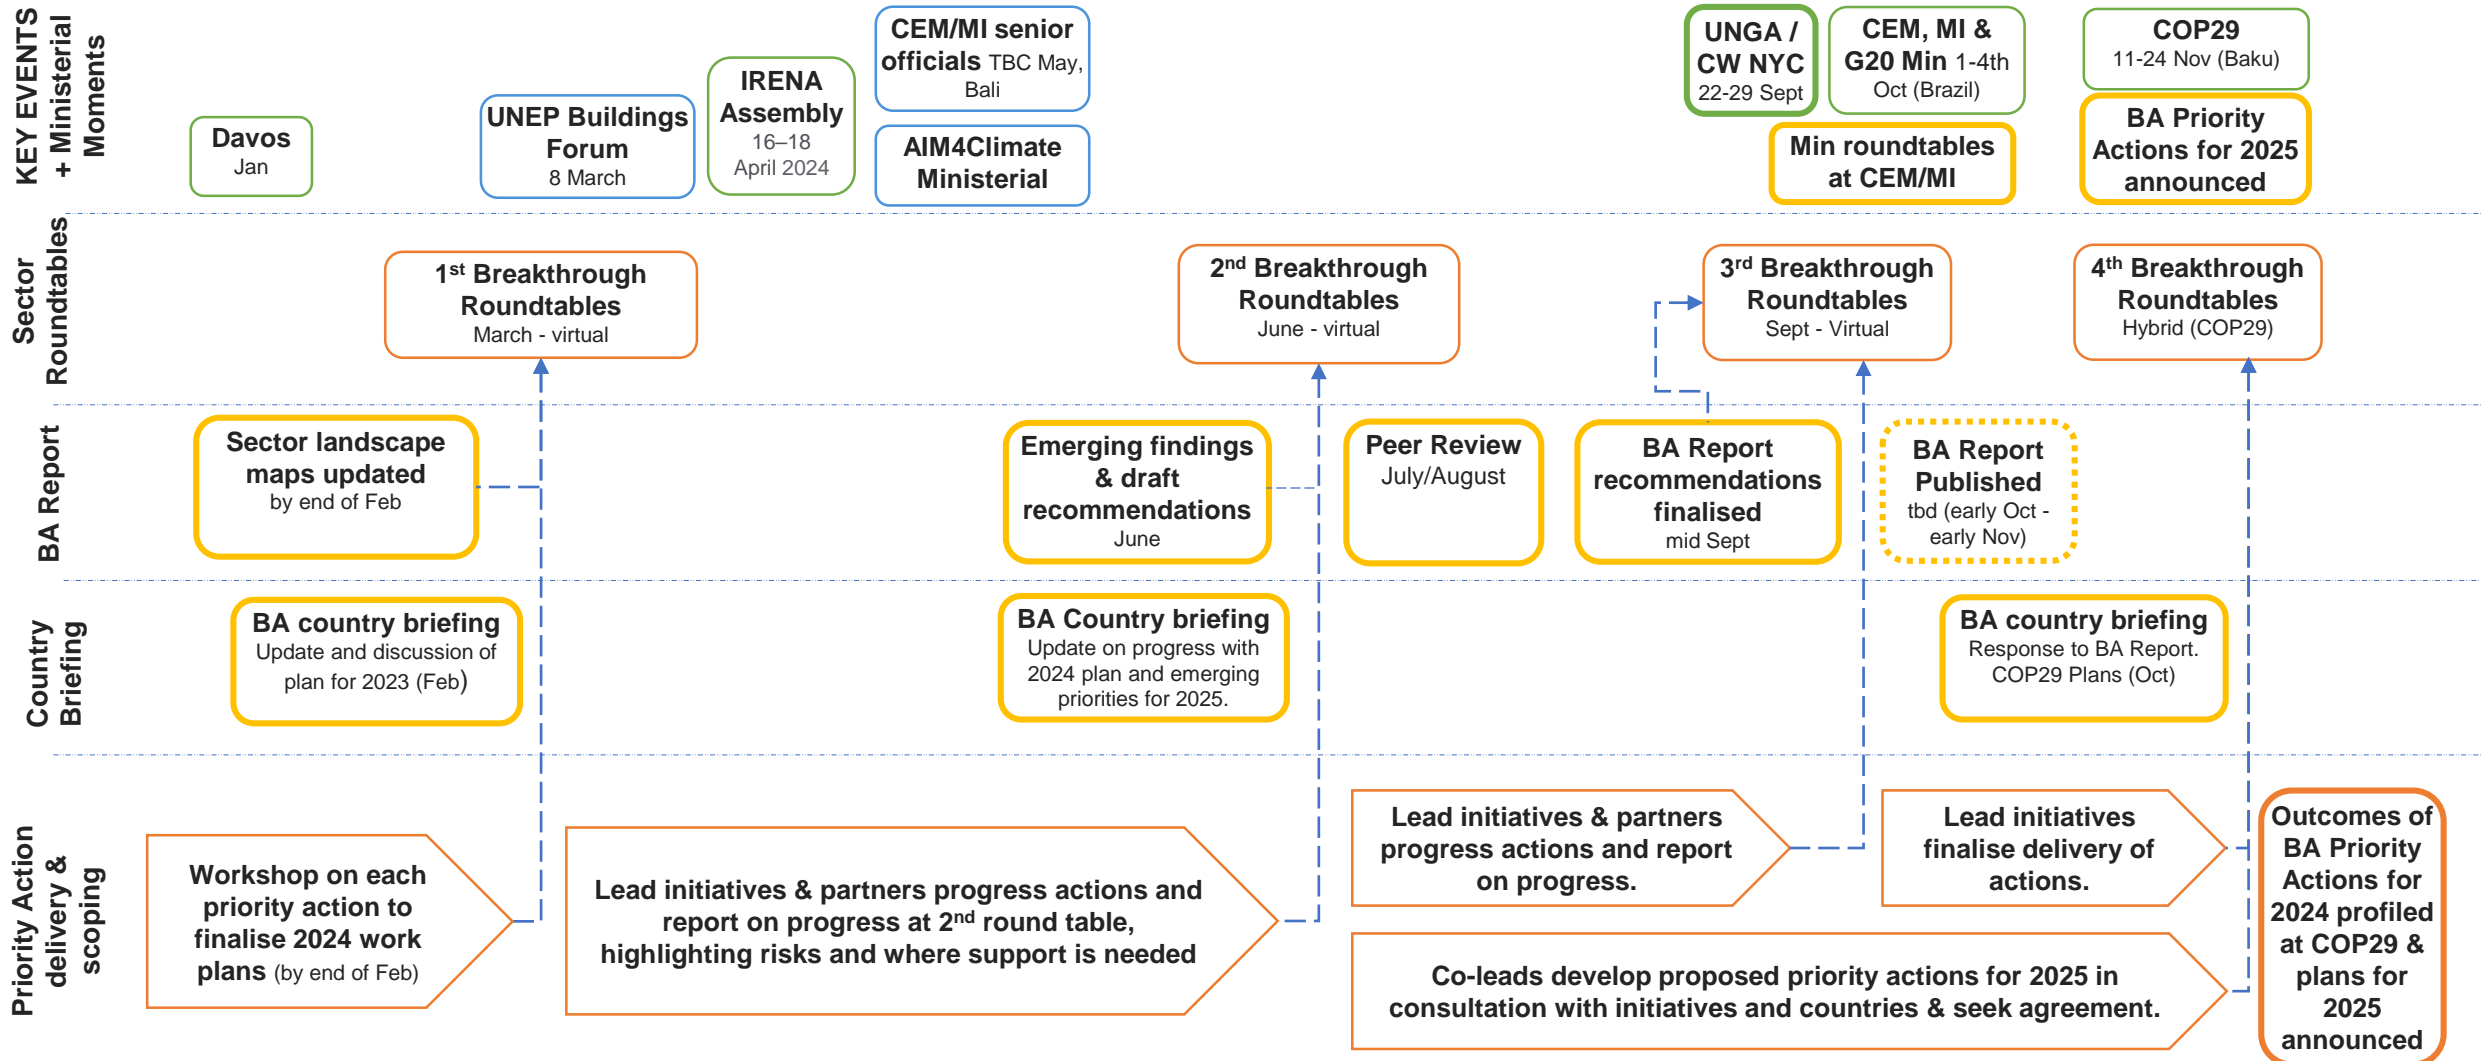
KEY EVENTS + Ministerial Moments

Davos
Jan

UNEP Buildings Forum
8 March

IRENA Assembly
16–18 April 2024

CEM/MI senior officials TBC May, Bali

AIM4Climate Ministerial

UNGA / CW NYC
22-29 Sept

CEM, MI & G20 Min 1-4th Oct (Brazil)

Min roundtables at CEM/MI

COP29
11-24 Nov (Baku)

BA Priority Actions for 2025 announced

Sector Roundtables

$1^{st}$ Breakthrough Roundtables
March - virtual

$2^{nd}$ Breakthrough Roundtables
June - virtual

$3^{rd}$ Breakthrough Roundtables
Sept - Virtual

$4^{th}$ Breakthrough Roundtables
Hybrid (COP29)

BA Report

Sector landscape maps updated
by end of Feb

Emerging findings & draft recommendations
June

Peer Review
July/August

BA Report recommendations finalised
mid Sept

BA Report Published
tbd (early Oct - early Nov)

Country Briefing

BA country briefing
Update and discussion of plan for 2023 (Feb)

BA Country briefing
Update on progress with 2024 plan and emerging priorities for 2025.

BA country briefing
Response to BA Report. COP29 Plans (Oct)

Priority Action delivery & scoping

Workshop on each priority action to finalise 2024 work plans (by end of Feb)

Lead initiatives & partners progress actions and report on progress at $2^{nd}$ round table, highlighting risks and where support is needed

Lead initiatives & partners progress actions and report on progress.

Lead initiatives finalise delivery of actions.

Co-leads develop proposed priority actions for 2025 in consultation with initiatives and countries & seek agreement.

Outcomes of BA Priority Actions for 2024 profiled at COP29 & plans for 2025 announced